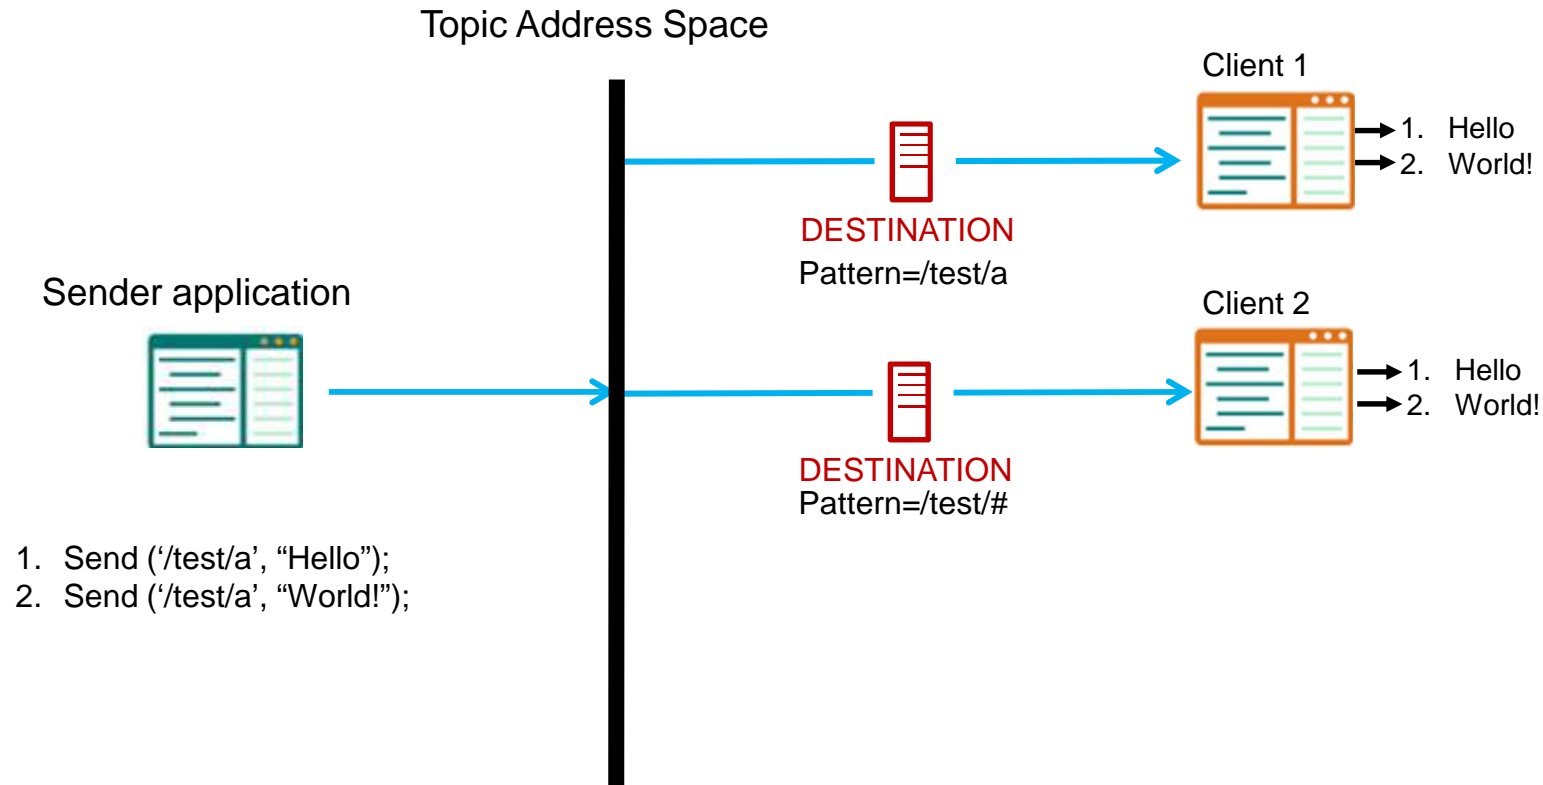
Topic Address Space

Client 1

1. Hello
2. World!

DESTINATION
Pattern=/test/a

Sender application

Client 2

1. Hello
2. World!

DESTINATION
Pattern=/test/#

1. Send (‘/test/a’, “Hello”);
2. Send (‘/test/a’, “World!”);